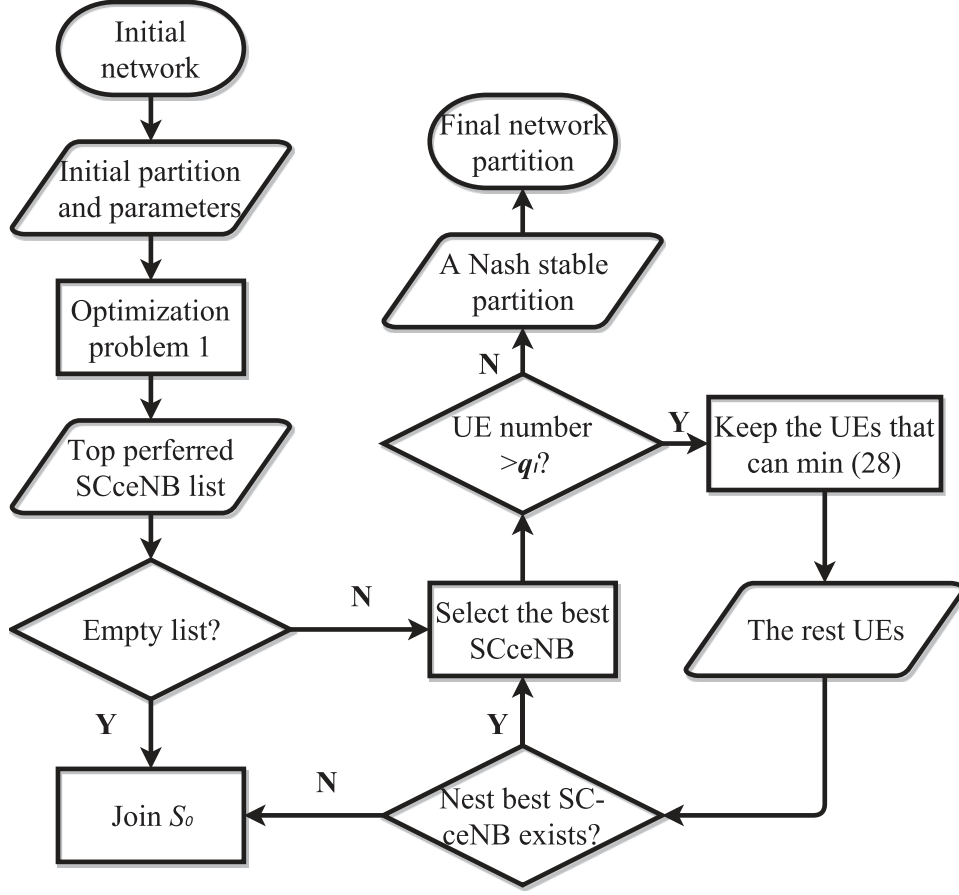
Initial network

Initial partition and parameters

Optimization problem 1

Top perferred SCceNB list

Empty list?

N

Y

Join $S_0$

Final network partition

A Nash stable partition

N

UE number $>q_l$?

Y

Keep the UEs that can min (28)

Select the best SCceNB

The rest UEs

Y

N

Nest best SC-ceNB exists?